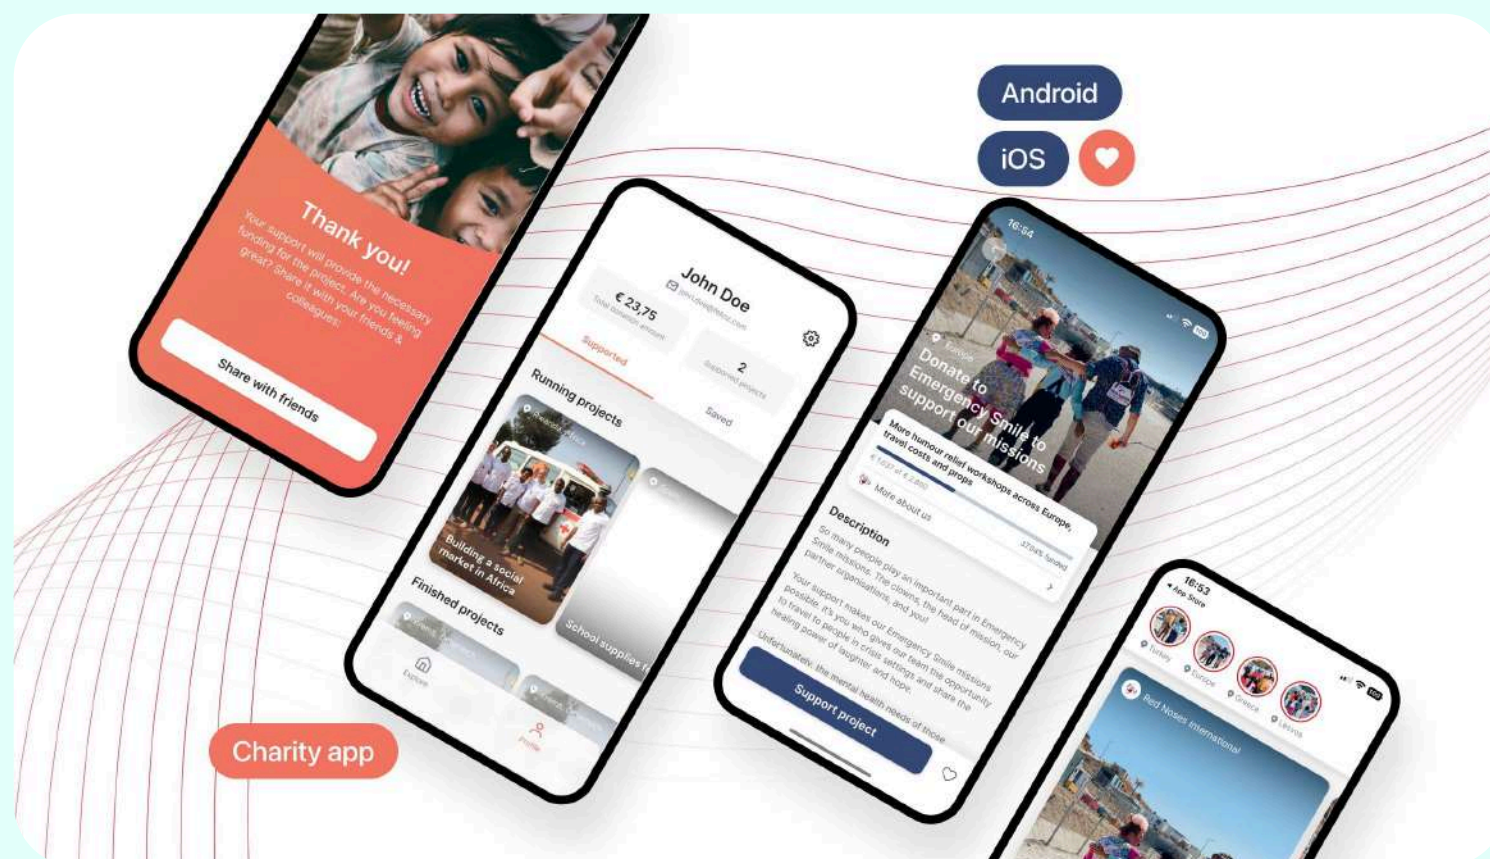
Android

iOS

Thank you!

Your support will provide the necessary funding for the project. Are you feeling great? Share it with your friends & colleagues!

Share with friends

John Doe

€ 23,75
Total donation amount

2
Supported projects

Supported

Saved

Running projects

Building a social market in Africa

School supplies

Finished projects

Explore

Profile

16:54

Europe

Donate to Emergency Smile to support our missions

More humour relief workshops across Europe, travel costs and props

17,54% funded

More about us

Description

So many people play an important part in Emergency Smile missions. The clowns, the head of mission, our partner organisations, and you!

Your support makes our Emergency Smile missions possible. It's you who gives our team the opportunity to travel to people in crisis settings and share the healing power of laughter and hope.

Unfortunately, the mental health needs of those

Support project

16:53
App Store

Turkey

Europe

Greece

Lesvos

Red Noses International

Charity app